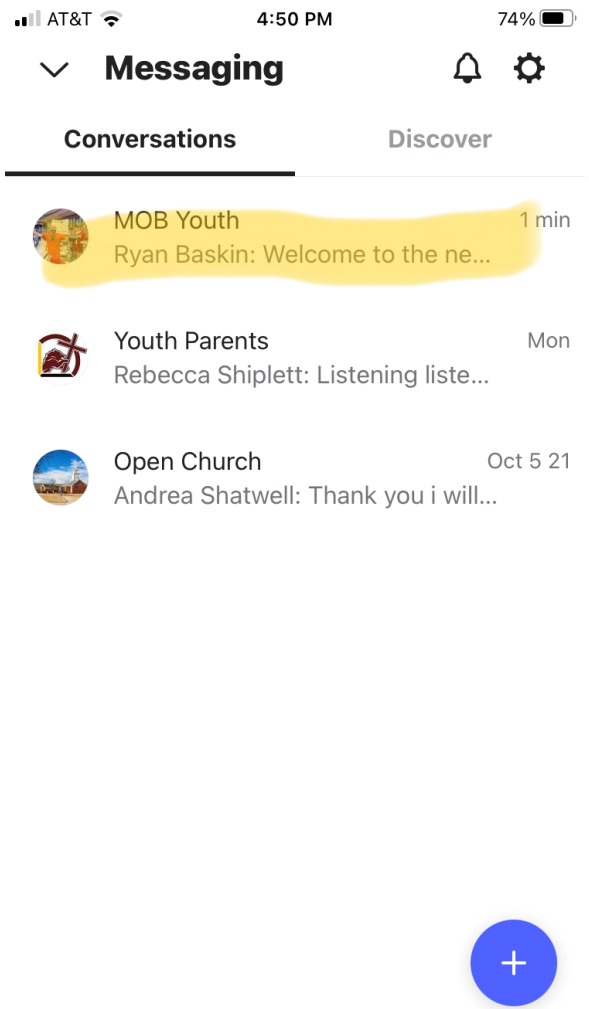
AT&T 4:50 PM 74%

Messaging

Conversations Discover

MOB Youth 1 min
Ryan Baskin: Welcome to the ne...

Youth Parents Mon
Rebecca Shiplett: Listening liste...

Open Church Oct 5 21
Andrea Shatwell: Thank you i will...

+